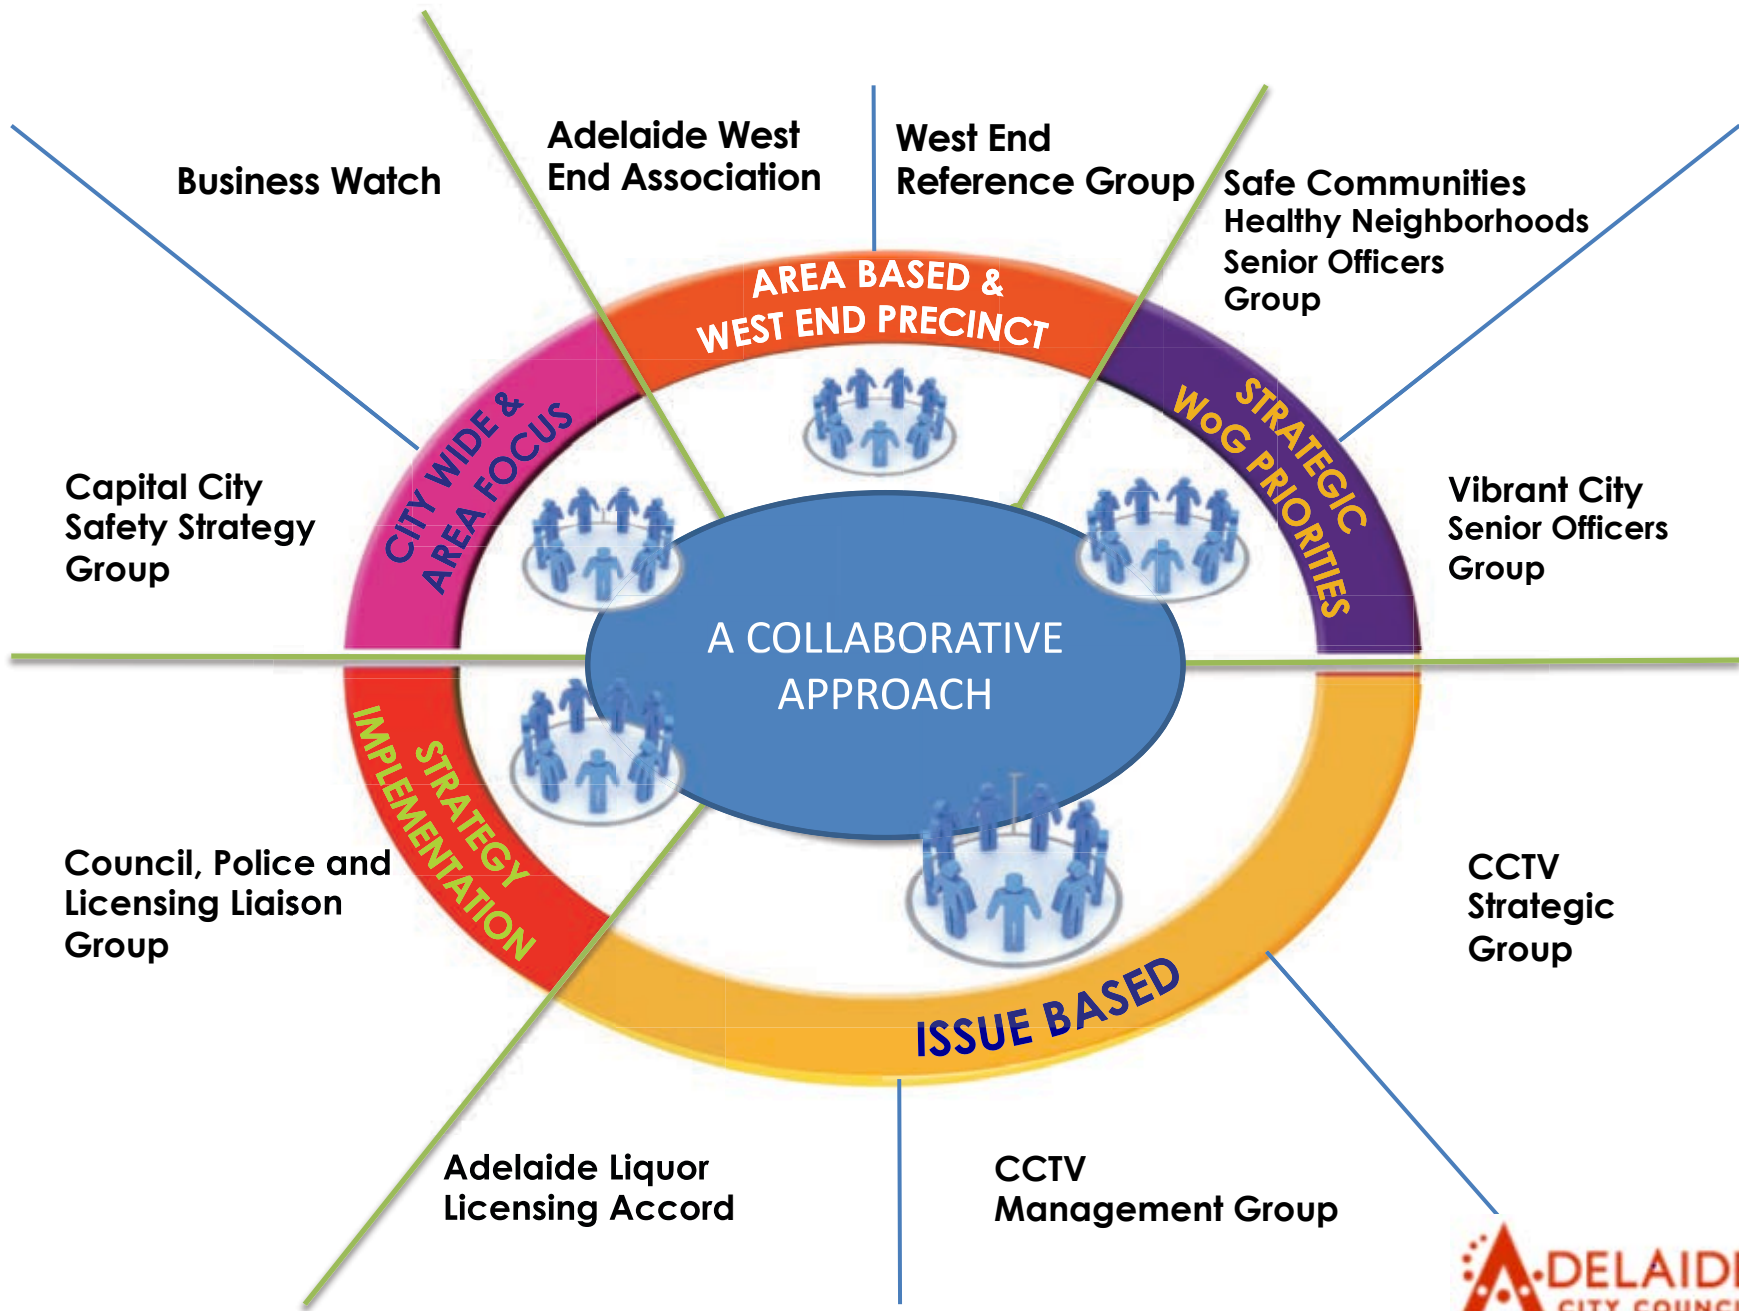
Business Watch

Adelaide West End Association

West End Reference Group

Safe Communities Healthy Neighborhoods Senior Officers Group

AREA BASED & WEST END PRECINCT

CITY WIDE & AREA FOCUS

STRATEGIC WoG PRIORITIES

Capital City Safety Strategy Group

Vibrant City Senior Officers Group

A COLLABORATIVE APPROACH

STRATEGY IMPLEMENTATION

Council, Police and Licensing Liaison Group

CCTV Strategic Group

ISSUE BASED

Adelaide Liquor Licensing Accord

CCTV Management Group

ADELAIDE CITY COUNCIL